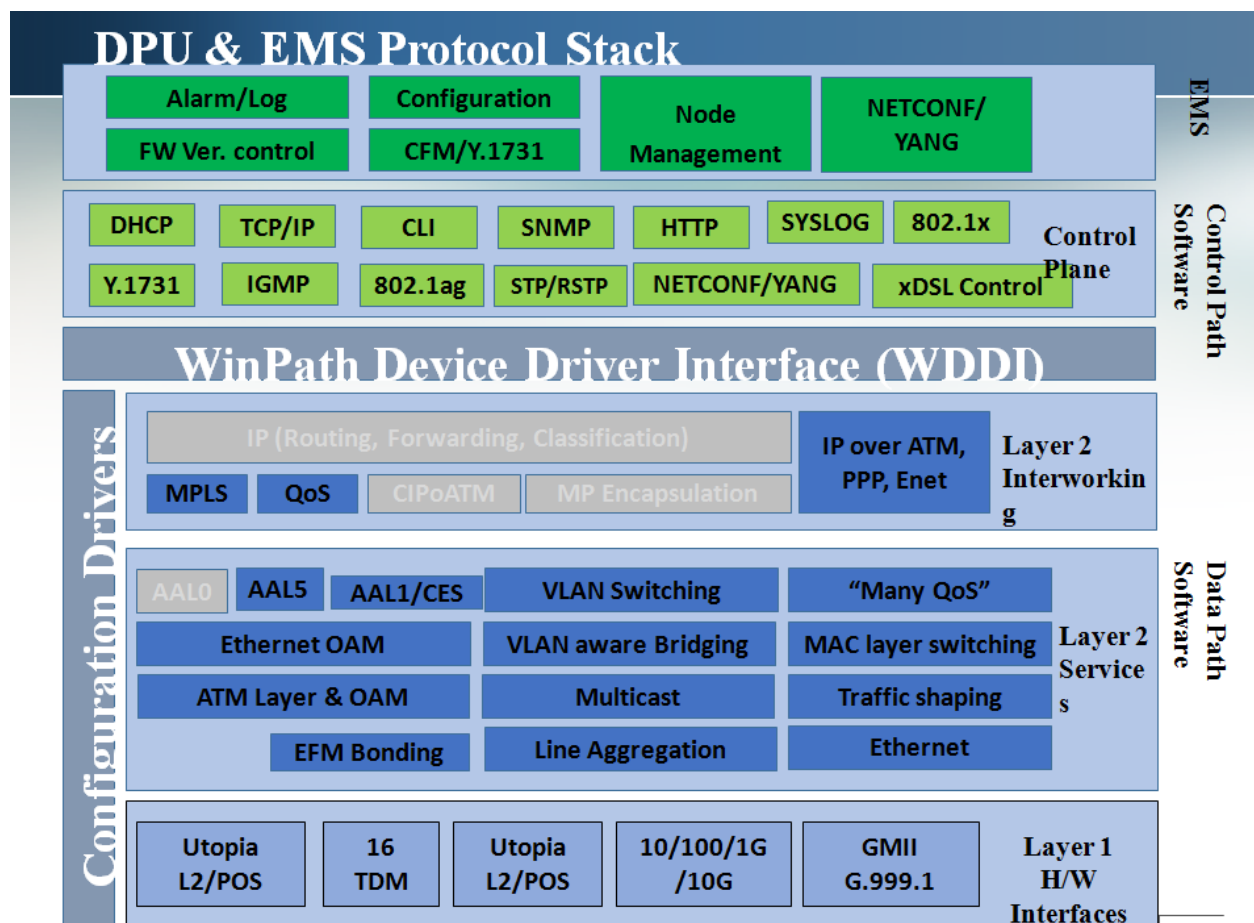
DPU & EMS Protocol Stack

Alarm/Log
Configuration
Node Management
NETCONF/ YANG
FW Ver. control
CFM/Y.1731

EMS

DHCP
TCP/IP
CLI
SNMP
HTTP
SYSLOG
802.1x
Control Plane
Y.1731
IGMP
802.1ag
STP/RSTP
NETCONF/YANG
xDSL Control

Control Path Software

WinPath Device Driver Interface (WDDI)

Configuration Drivers

IP (Routing, Forwarding, Classification)
IP over ATM, PPP, Enet
Layer 2 Interworking
MPLS
QoS
CIPoATM
MP Encapsulation

AAL0
AAL5
AAL1/CES
VLAN Switching
"Many QoS"
Ethernet OAM
VLAN aware Bridging
MAC layer switching
Layer 2 Services
ATM Layer & OAM
Multicast
Traffic shaping
EFM Bonding
Line Aggregation
Ethernet

Data Path Software

Utopia L2/POS
16 TDM
Utopia L2/POS
10/100/1G /10G
GMII G.999.1
Layer 1 H/W Interfaces